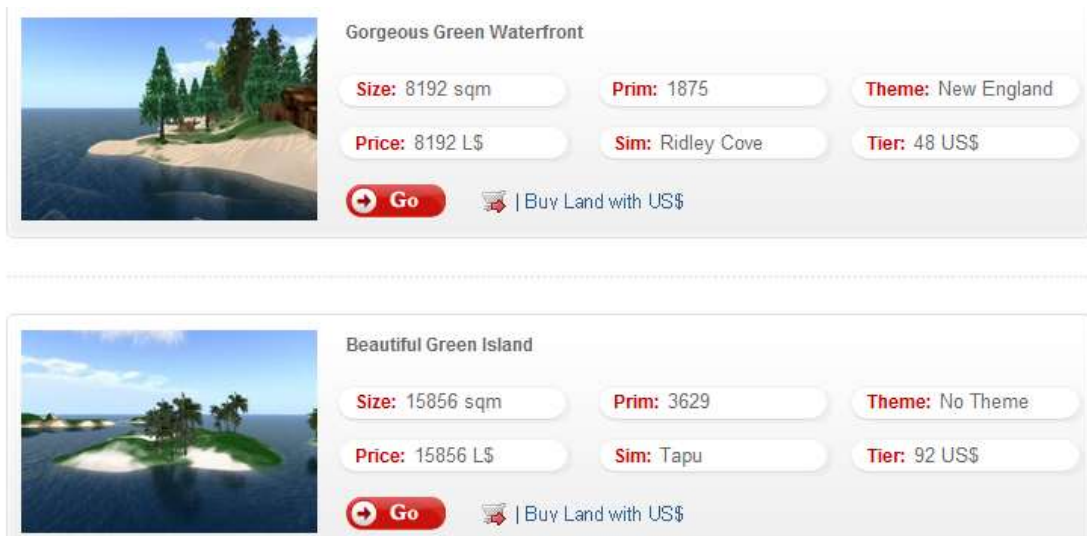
Gorgeous Green Waterfront

Size: 8192 sqm
Prim: 1875
Theme: New England
Price: 8192 L$
Sim: Ridley Cove
Tier: 48 US$

Go
| Buy Land with US$

Beautiful Green Island

Size: 15856 sqm
Prim: 3629
Theme: No Theme
Price: 15856 L$
Sim: Tapu
Tier: 92 US$

Go
| Buy Land with US$